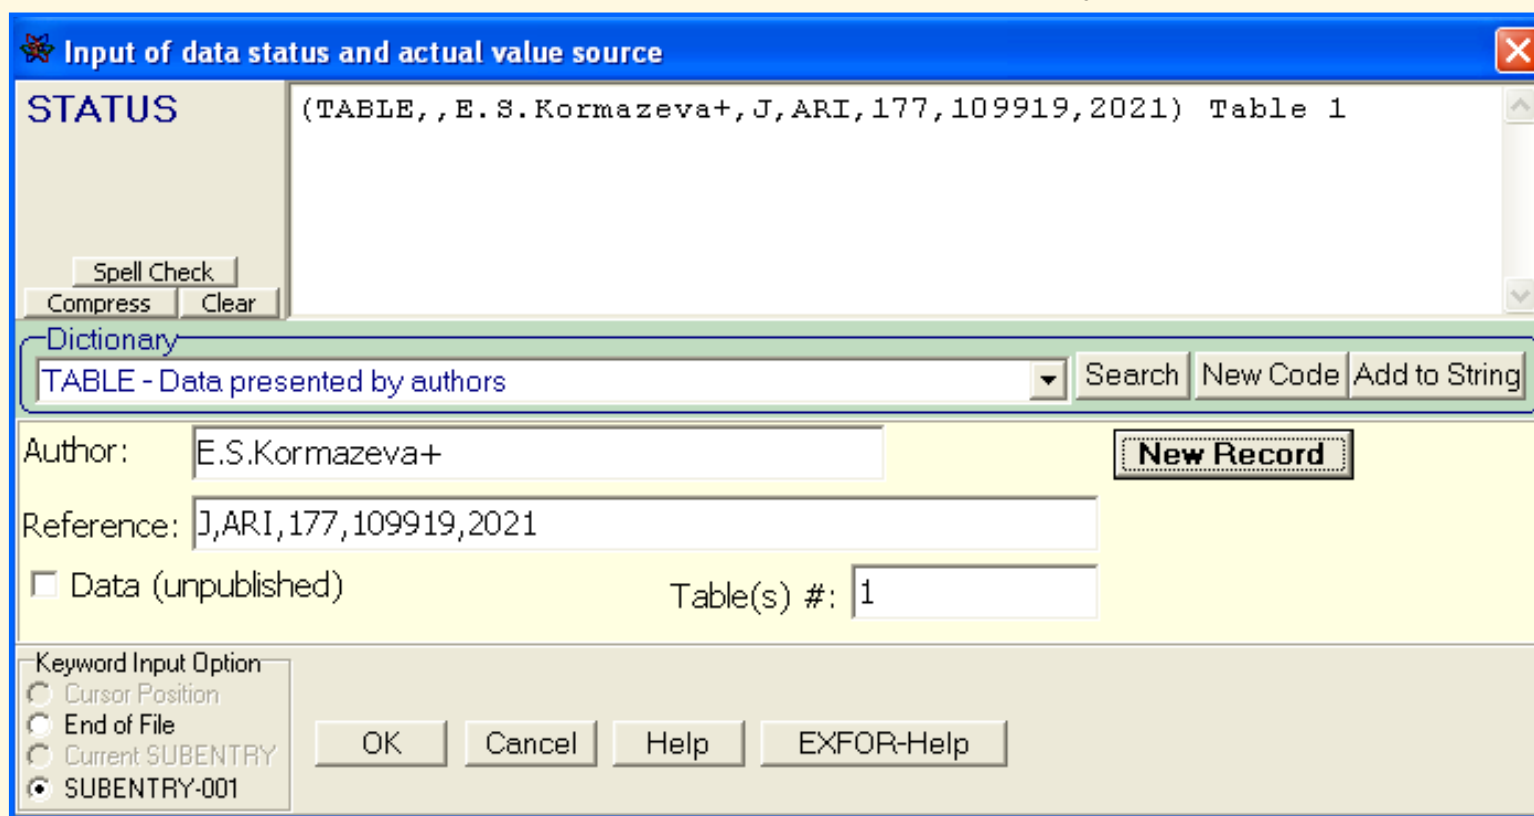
Input of data status and actual value source

STATUS

(TABLE,,E.S.Kormazeva+,J,ARI,177,109919,2021) Table 1

Spell Check
Compress
Clear

Dictionary
TABLE - Data presented by authors
Search
New Code
Add to String

Author: E.S.Kormazeva+
New Record
Reference: J,ARI,177,109919,2021
Data (unpublished)
Table(s) #: 1

Keyword Input Option
Cursor Position
End of File
Current SUBENTRY
SUBENTRY-001

OK
Cancel
Help
EXFOR-Help